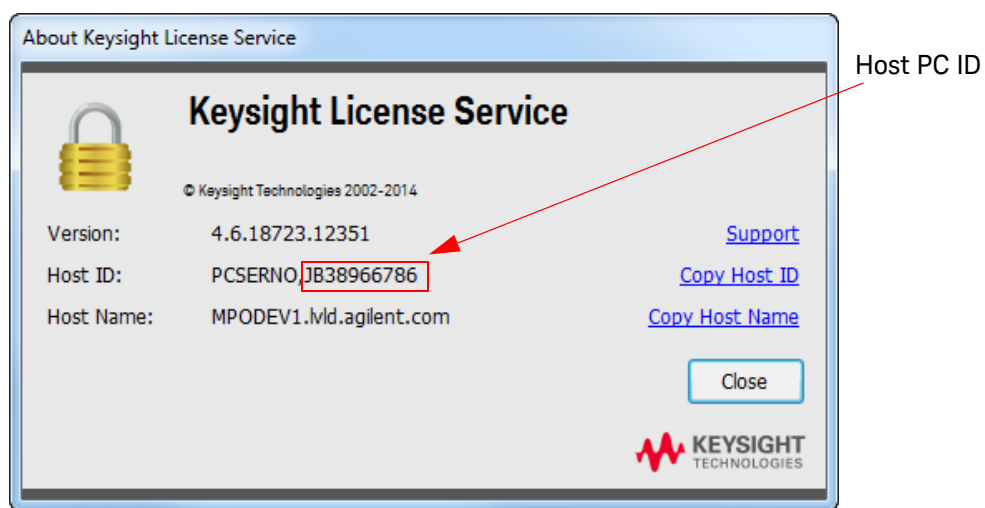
About Keysight License Service

Host PC ID

Keysight License Service

© Keysight Technologies 2002-2014

Version: 4.6.18723.12351 Support

Host ID: PCSERNO,JB38966786 Copy Host ID

Host Name: MPODEV1.lvld.agilent.com Copy Host Name

Close

KEYSIGHT TECHNOLOGIES